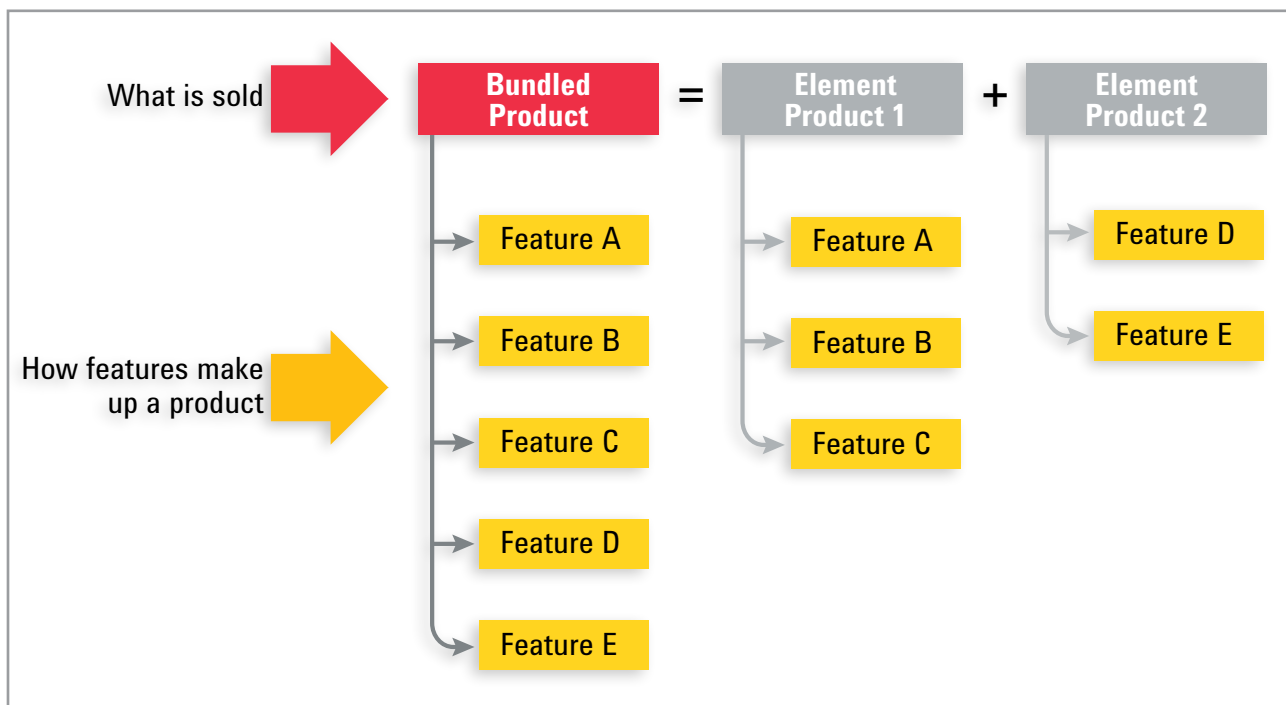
What is sold

Bundled Product = Element Product 1 + Element Product 2

Feature A
Feature B
Feature C
Feature D
Feature E

Feature A
Feature B
Feature C

Feature D
Feature E

How features make up a product